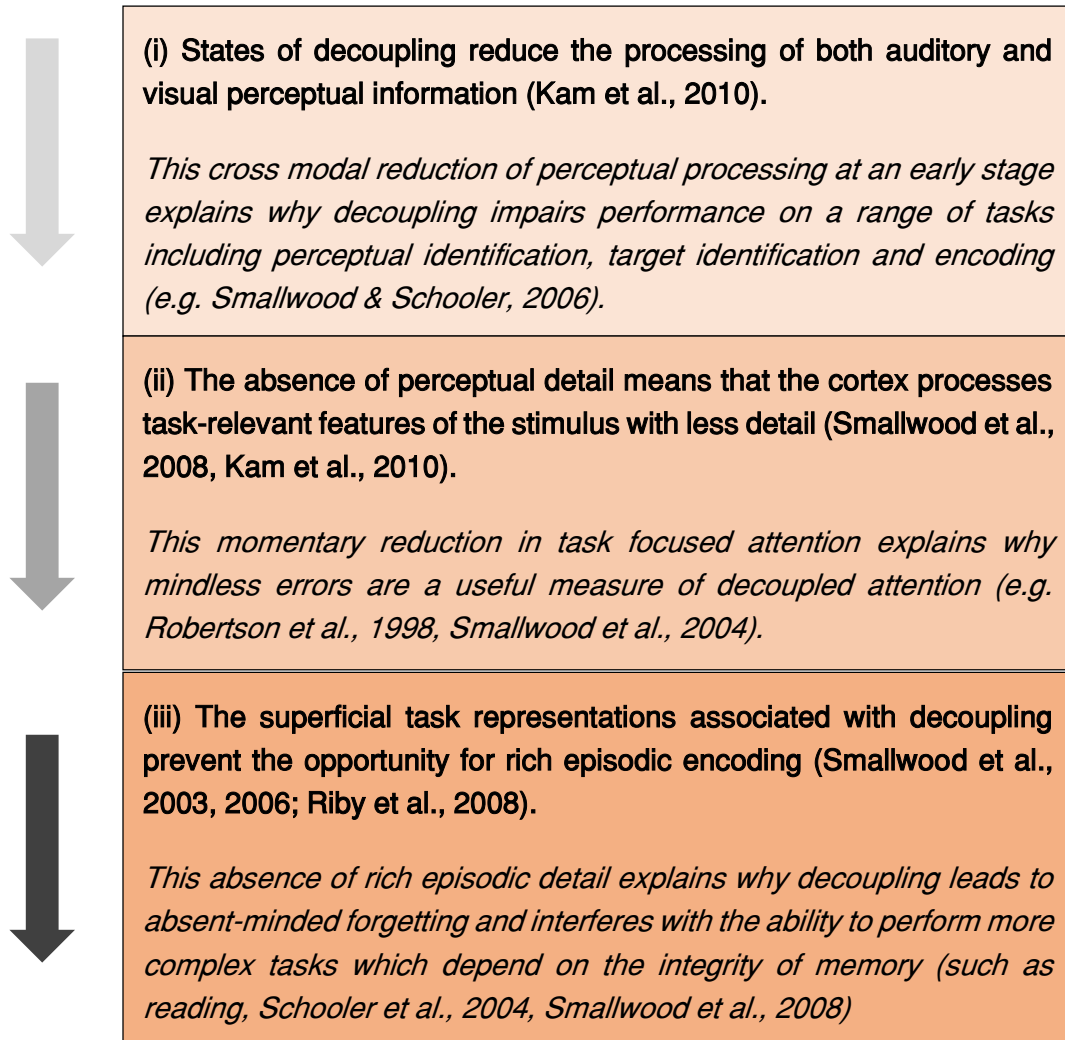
(i) States of decoupling reduce the processing of both auditory and visual perceptual information (Kam et al., 2010).

This cross modal reduction of perceptual processing at an early stage explains why decoupling impairs performance on a range of tasks including perceptual identification, target identification and encoding (e.g. Smallwood & Schooler, 2006).

(ii) The absence of perceptual detail means that the cortex processes task-relevant features of the stimulus with less detail (Smallwood et al., 2008, Kam et al., 2010).

This momentary reduction in task focused attention explains why mindless errors are a useful measure of decoupled attention (e.g. Robertson et al., 1998, Smallwood et al., 2004).

(iii) The superficial task representations associated with decoupling prevent the opportunity for rich episodic encoding (Smallwood et al., 2003, 2006; Riby et al., 2008).

This absence of rich episodic detail explains why decoupling leads to absent-minded forgetting and interferes with the ability to perform more complex tasks which depend on the integrity of memory (such as reading, Schooler et al., 2004, Smallwood et al., 2008)